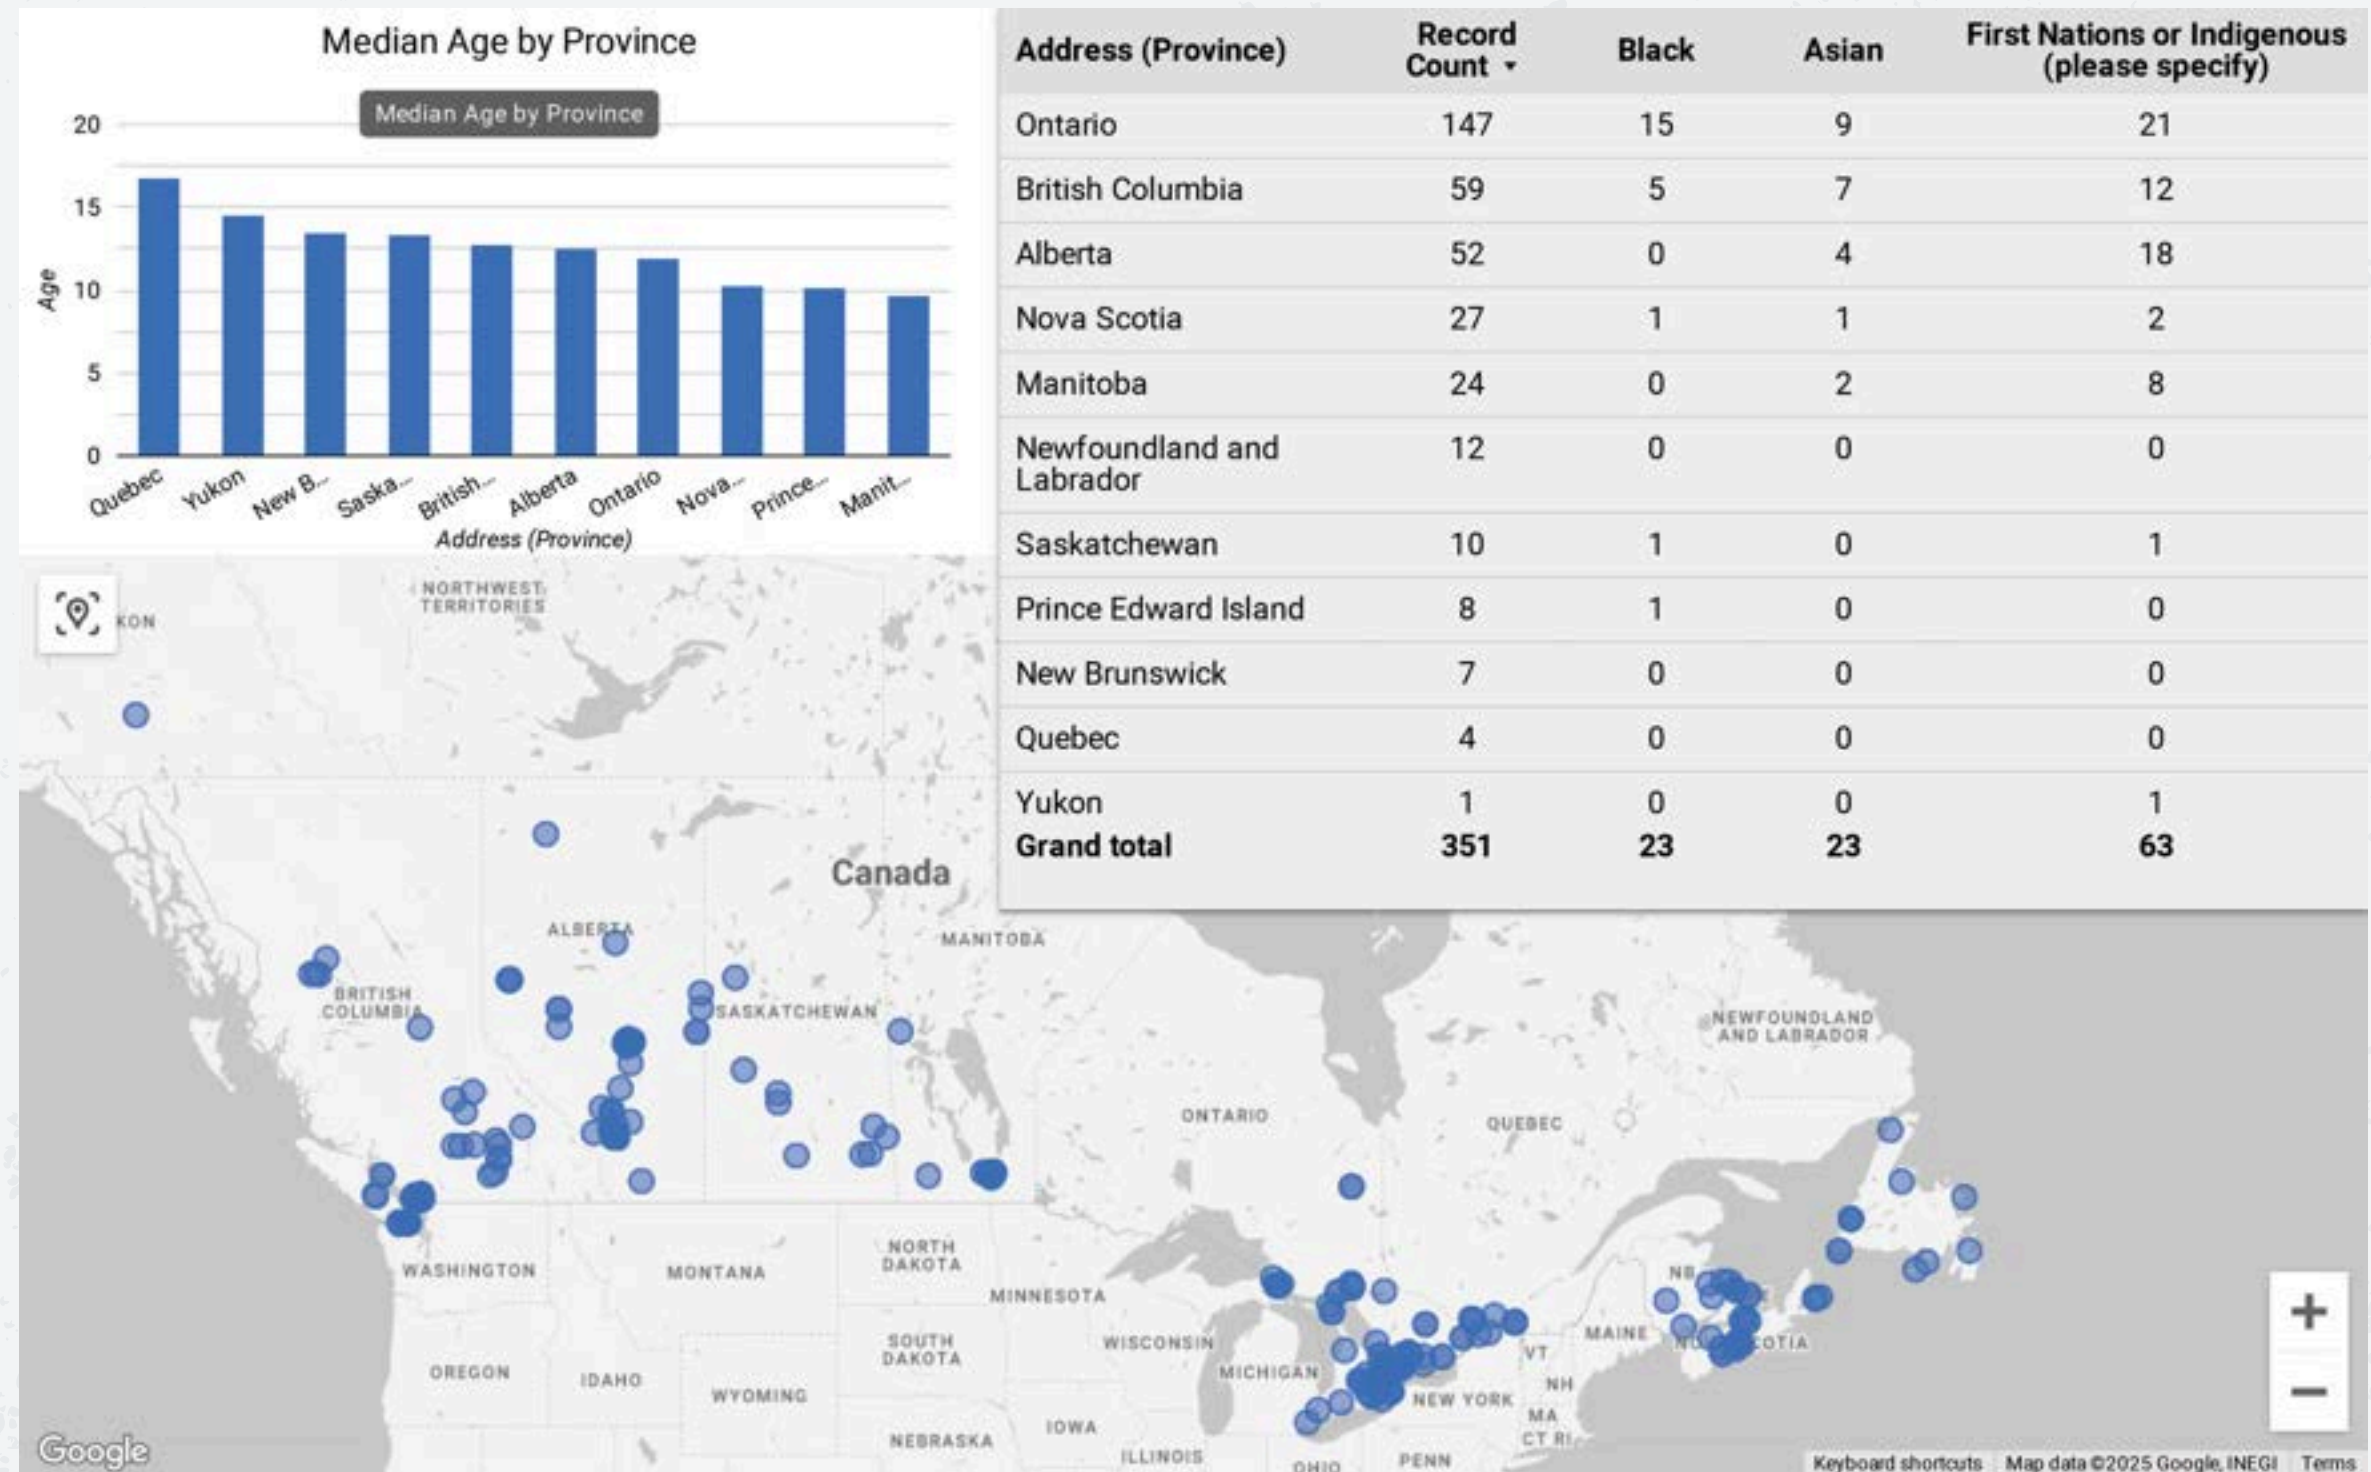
Median Age by Province

Median Age by Province

20
15
10
5
0

Age

Quebec
Yukon
New B...
Saska...
British...
Alberta
Ontario
Nova...
Prince...
Manit...

Address (Province)

| Address (Province) | Record Count ▾ | Black | Asian | First Nations or Indigenous (please specify) |
|---|---|---|---|---|
| Ontario | 147 | 15 | 9 | 21 |
| British Columbia | 59 | 5 | 7 | 12 |
| Alberta | 52 | 0 | 4 | 18 |
| Nova Scotia | 27 | 1 | 1 | 2 |
| Manitoba | 24 | 0 | 2 | 8 |
| Newfoundland and Labrador | 12 | 0 | 0 | 0 |
| Saskatchewan | 10 | 1 | 0 | 1 |
| Prince Edward Island | 8 | 1 | 0 | 0 |
| New Brunswick | 7 | 0 | 0 | 0 |
| Quebec | 4 | 0 | 0 | 0 |
| Yukon | 1 | 0 | 0 | 1 |
| **Grand total** | **351** | **23** | **23** | **63** |

KON
NORTHWEST TERRITORIES
Canada
ALBERTA
MANITOBA
BRITISH COLUMBIA
SASKATCHEWAN
NEWFOUNDLAND AND LABRADOR
ONTARIO
QUEBEC
NORTH DAKOTA
WASHINGTON
MONTANA
MINNESOTA
NB
SOUTH DAKOTA
WISCONSIN
MAINE
OTIA
OREGON
IDAHO
WYOMING
MICHIGAN
VT
NEW YORK
NH
MA
CT RI
IOWA
NEBRASKA
ILLINOIS
OHIO
PENN
Google
Keyboard shortcuts
Map data ©2025 Google, INEGI
Terms
+
−